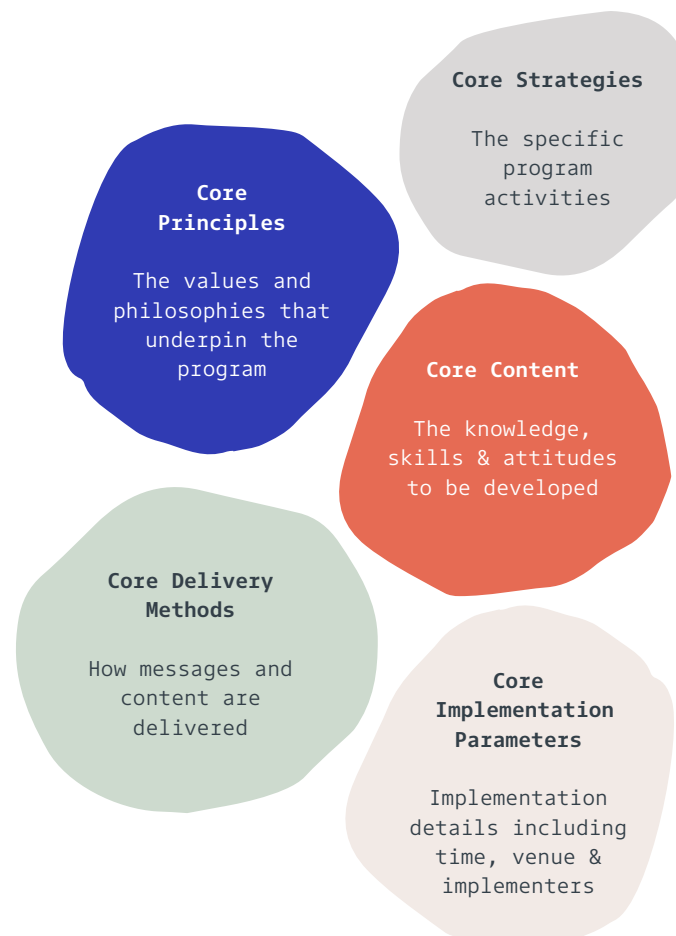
Core Strategies

The specific program activities

Core Principles

The values and philosophies that underpin the program

Core Content

The knowledge, skills & attitudes to be developed

Core Delivery Methods

How messages and content are delivered

Core Implementation Parameters

Implementation details including time, venue & implementers